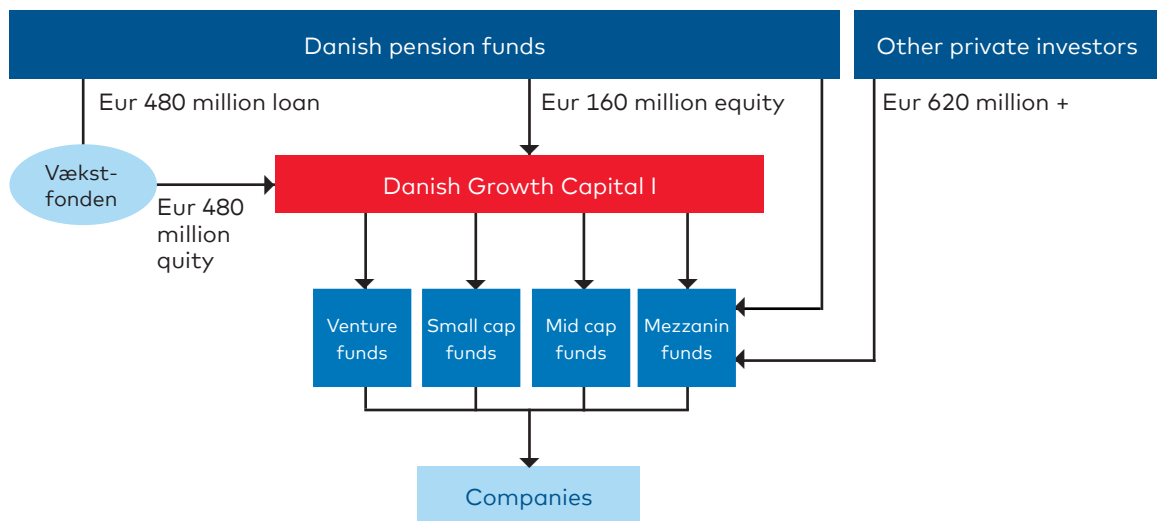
Danish pension funds

Other private investors

Eur 480 million loan

Eur 160 million equity

Eur 620 million +

Vækst-fonden

Eur 480 million quity

Danish Growth Capital I

Venture funds

Small cap funds

Mid cap funds

Mezzanin funds

Companies